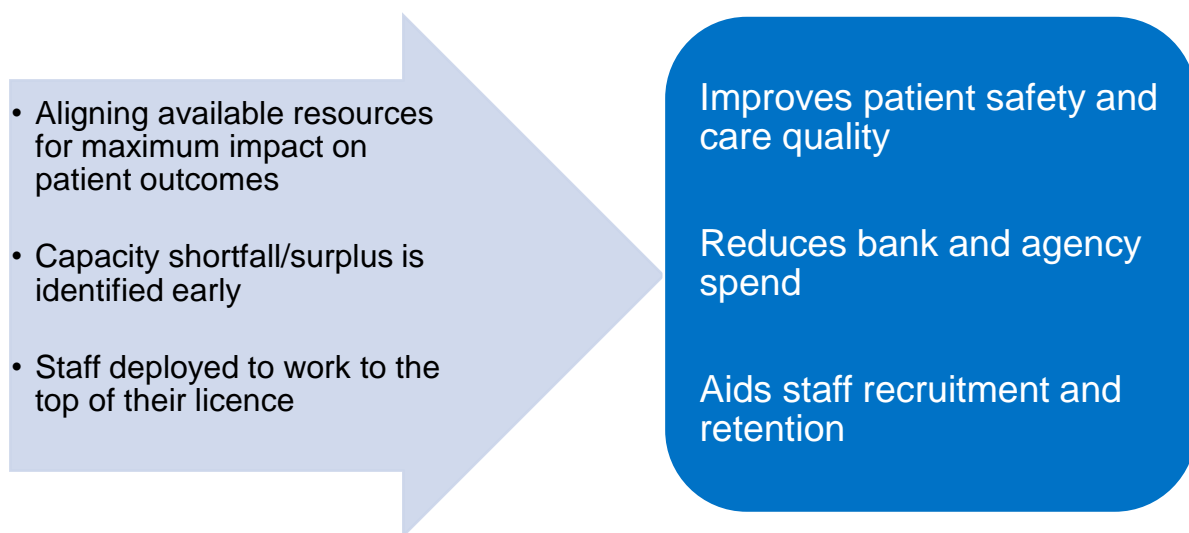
• Aligning available resources for maximum impact on patient outcomes

• Capacity shortfall/surplus is identified early

• Staff deployed to work to the top of their licence

Improves patient safety and care quality

Reduces bank and agency spend

Aids staff recruitment and retention